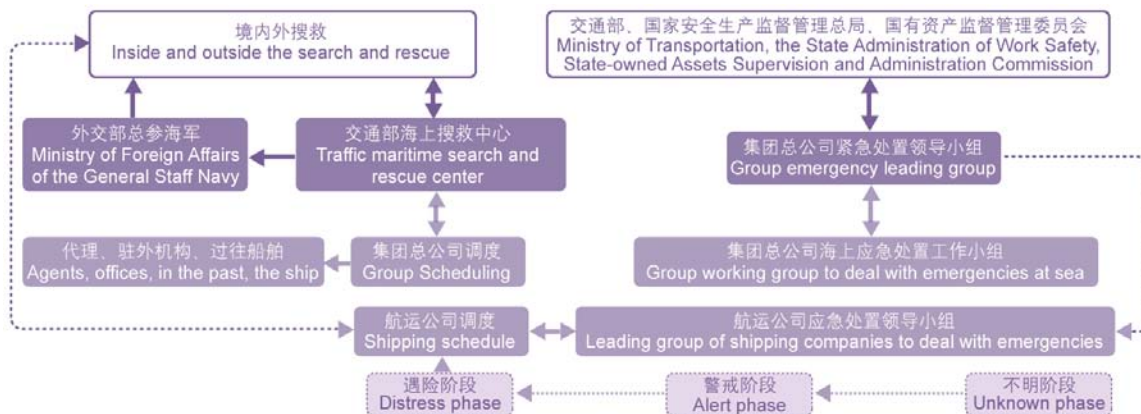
境内外搜救
Inside and outside the search and rescue

交通部、国家安全生产监督管理总局、国有资产监督管理委员会
Ministry of Transportation, the State Administration of Work Safety, State-owned Assets Supervision and Administration Commission

外交部总参海军
Ministry of Foreign Affairs of the General Staff Navy

交通部海上搜救中心
Traffic maritime search and rescue center

集团总公司紧急处置领导小组
Group emergency leading group

代理、驻外机构、过往船舶
Agents, offices, in the past, the ship

集团总公司调度
Group Scheduling

集团总公司海上应急处置工作小组
Group working group to deal with emergencies at sea

航运公司调度
Shipping schedule

航运公司应急处置领导小组
Leading group of shipping companies to deal with emergencies

遇险阶段
Distress phase

警戒阶段
Alert phase

不明阶段
Unknown phase